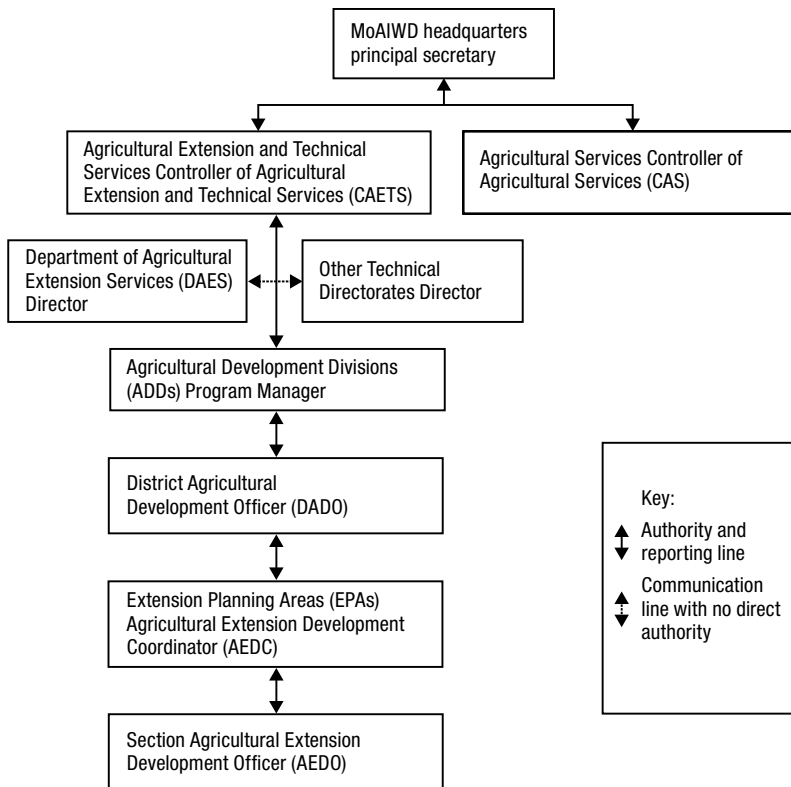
MoAIWD headquarters principal secretary

Agricultural Extension and Technical Services Controller of Agricultural Extension and Technical Services (CAETS)

Agricultural Services Controller of Agricultural Services (CAS)

Department of Agricultural Extension Services (DAES) Director

Other Technical Directorates Director

Agricultural Development Divisions (ADDs) Program Manager

District Agricultural Development Officer (DADO)

Extension Planning Areas (EPAs) Agricultural Extension Development Coordinator (AEDC)

Section Agricultural Extension Development Officer (AEDO)

Key:

Authority and reporting line

Communication line with no direct authority